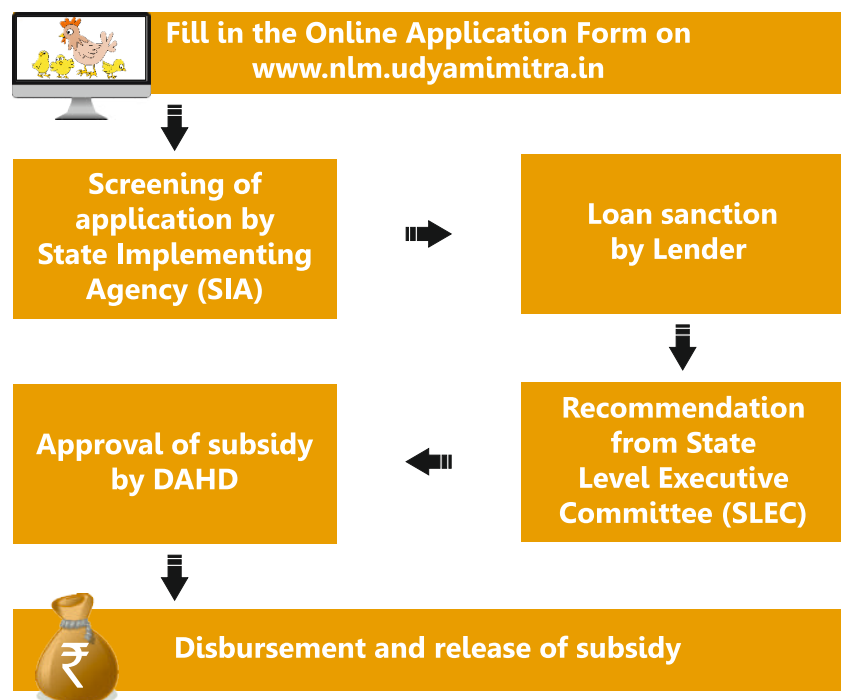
Fill in the Online Application Form on www.nlm.udyamimitra.in

Screening of application by State Implementing Agency (SIA)

Loan sanction by Lender

Recommendation from State Level Executive Committee (SLEC)

Approval of subsidy by DAHD

₹

Disbursement and release of subsidy